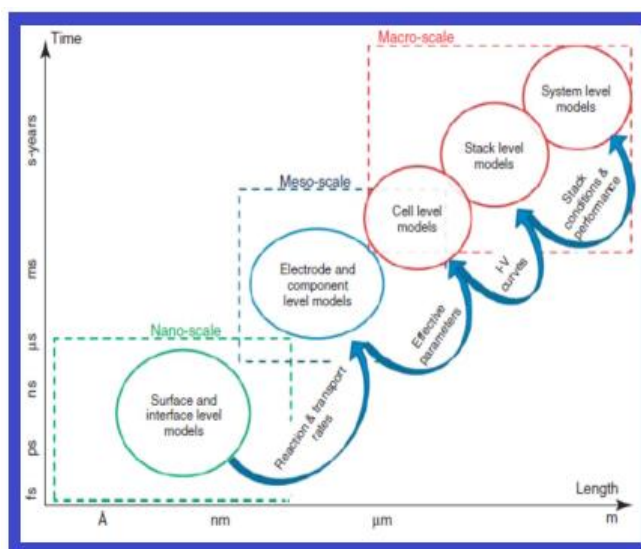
Time

s-years

ms

µs

ns

ps

fs

Macro-scale

Meso-scale

Nano-scale

System level models

Stack level models

Cell level models

Electrode and component level models

Surface and interface level models

Stack conditions & performance

I-V curves

Effective parameters

Reaction & transport rates

Length

Å

nm

µm

m